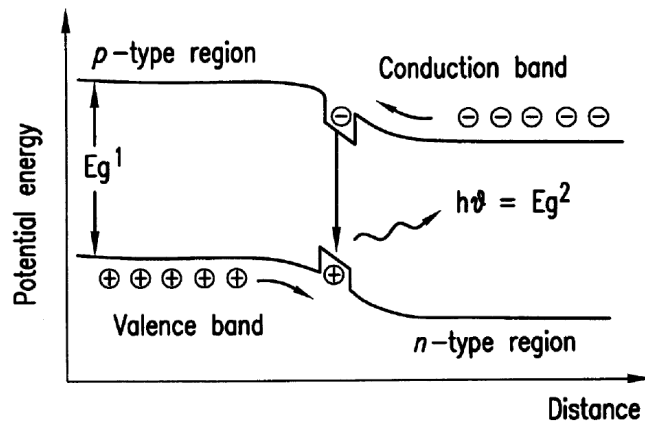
$p$-type region

Conduction band

$\ominus$ $\ominus$ $\ominus$ $\ominus$ $\ominus$ $\ominus$

$\ominus$

Potential energy

Eg$^1$

$h\vartheta$ = Eg$^2$

$\oplus$ $\oplus$ $\oplus$ $\oplus$ $\oplus$

$\oplus$

Valence band

$n$-type region

Distance